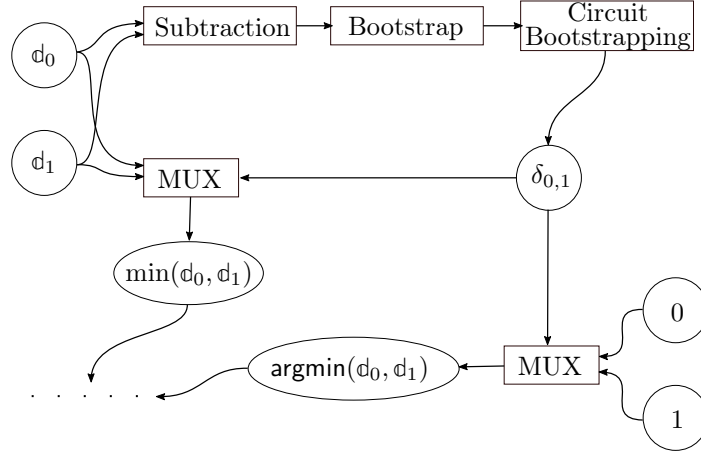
$\mathbb{d}_0$

$\mathbb{d}_1$

Subtraction

Bootstrap

Circuit Bootstrapping

$\delta_{0,1}$

MUX

$\min(\mathbb{d}_0, \mathbb{d}_1)$

0

MUX

1

$\mathsf{argmin}(\mathbb{d}_0, \mathbb{d}_1)$

. . . . . .